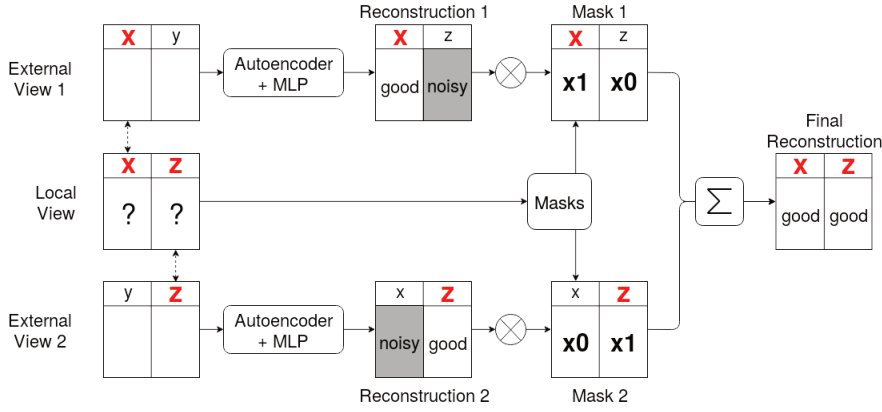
External View 1

| X | y |
|---|---|
| | |

Autoencoder + MLP

Reconstruction 1

| X | z |
|---|---|
| good | noisy |

Mask 1

| X | z |
|---|---|
| x1 | x0 |

Local View

| X | Z |
|---|---|
| ? | ? |

Masks

$\sum$

Final Reconstruction

| X | Z |
|---|---|
| good | good |

External View 2

| y | Z |
|---|---|
| | |

Autoencoder + MLP

| x | Z |
|---|---|
| noisy | good |

Reconstruction 2

| x | Z |
|---|---|
| x0 | x1 |

Mask 2